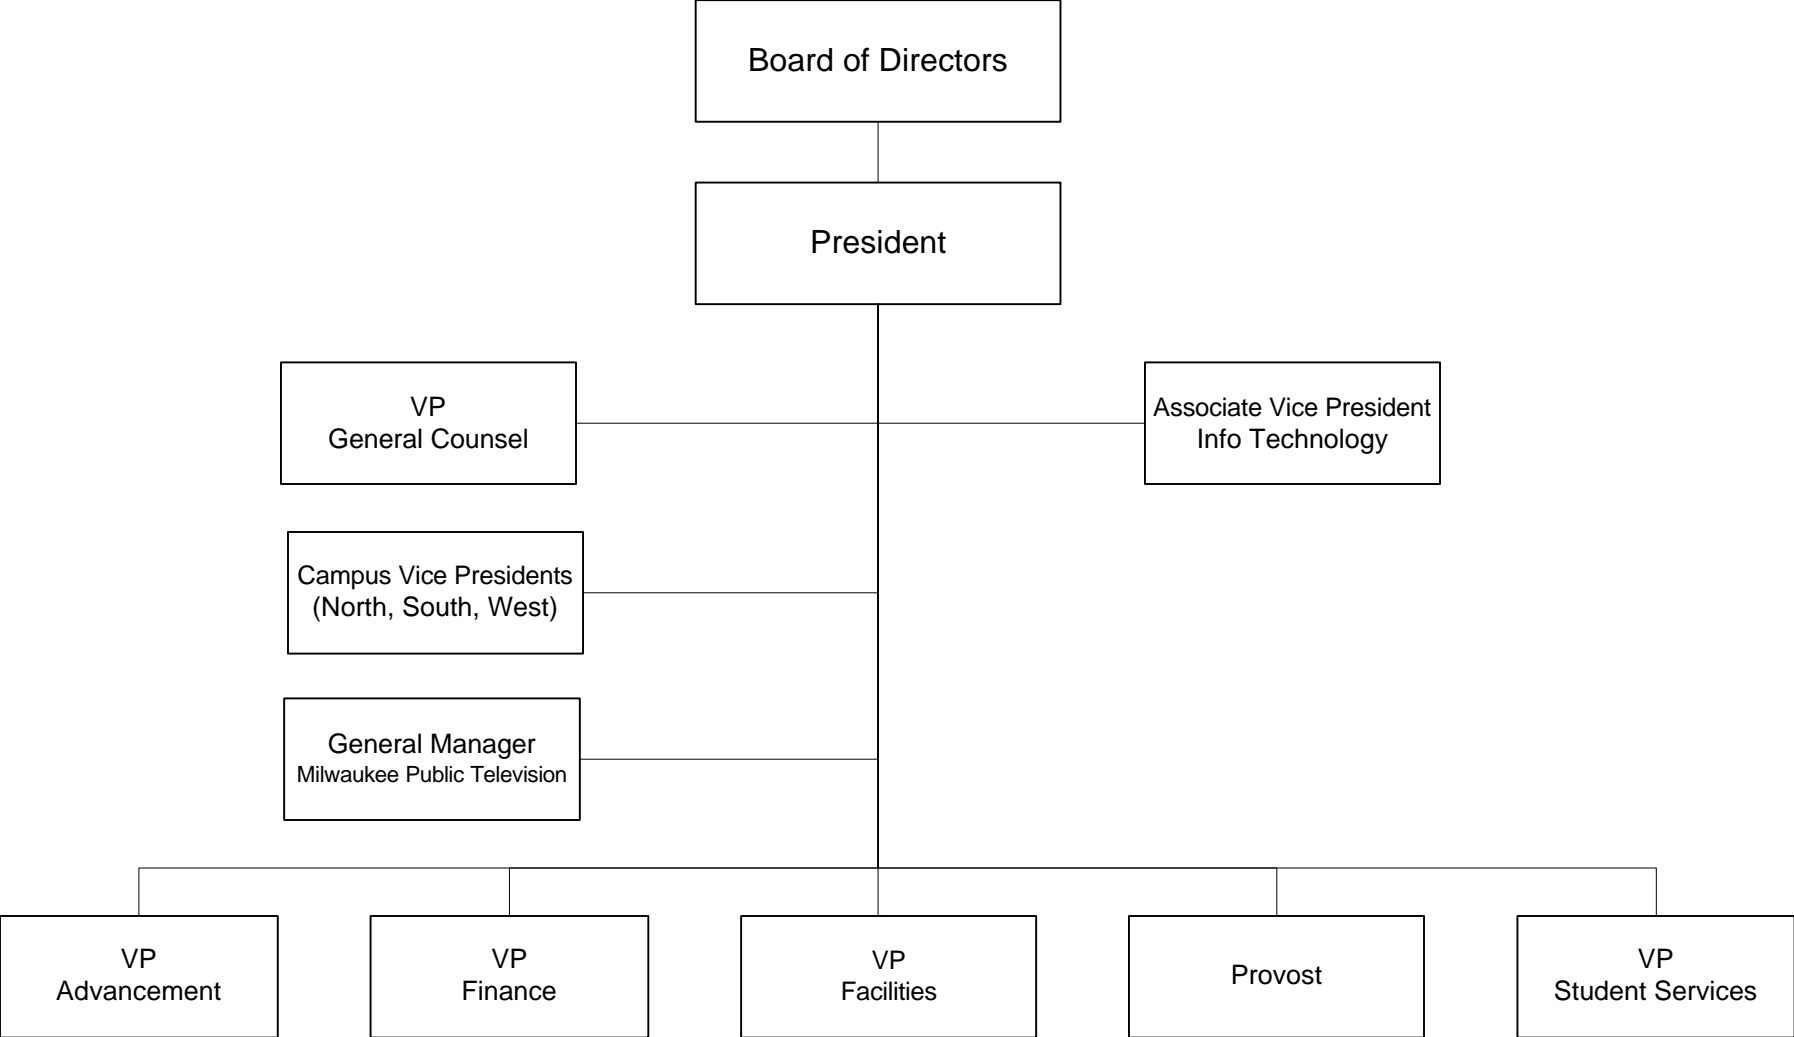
Board of Directors

President

VP
General Counsel

Associate Vice President
Info Technology

Campus Vice Presidents
(North, South, West)

General Manager
Milwaukee Public Television

VP
Advancement

VP
Finance

VP
Facilities

Provost

VP
Student Services